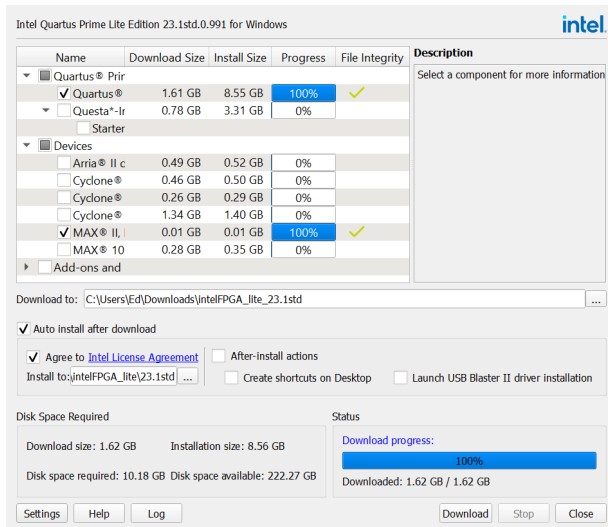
Intel Quartus Prime Lite Edition 23.1std.0.991 for Windows

intel.

| Name | Download Size | Install Size | Progress | File Integrity |
|---|---|---|---|---|
| Quartus® Prir | | | | |
| Quartus® | 1.61 GB | 8.55 GB | 100% | ✓ |
| Questa*-Ir | 0.78 GB | 3.31 GB | 0% | |
| Starter | | | | |
| Devices | | | | |
| Arria® II c | 0.49 GB | 0.52 GB | 0% | |
| Cyclone® | 0.46 GB | 0.50 GB | 0% | |
| Cyclone® | 0.26 GB | 0.29 GB | 0% | |
| Cyclone® | 1.34 GB | 1.40 GB | 0% | |
| MAX® II, | 0.01 GB | 0.01 GB | 100% | ✓ |
| MAX® 10 | 0.28 GB | 0.35 GB | 0% | |
| Add-ons and | | | | |

Description

Select a component for more information

Download to: C:\Users\Ed\Downloads\intelFPGA_lite_23.1std ...

Auto install after download

Agree to Intel License Agreement

Install to: intelFPGA_lite\23.1std ...

After-install actions

Create shortcuts on Desktop

Launch USB Blaster II driver installation

Disk Space Required

Download size: 1.62 GB

Installation size: 8.56 GB

Disk space required: 10.18 GB

Disk space available: 222.27 GB

Status

Download progress:

100%

Downloaded: 1.62 GB / 1.62 GB

Settings Help Log Download Stop Close